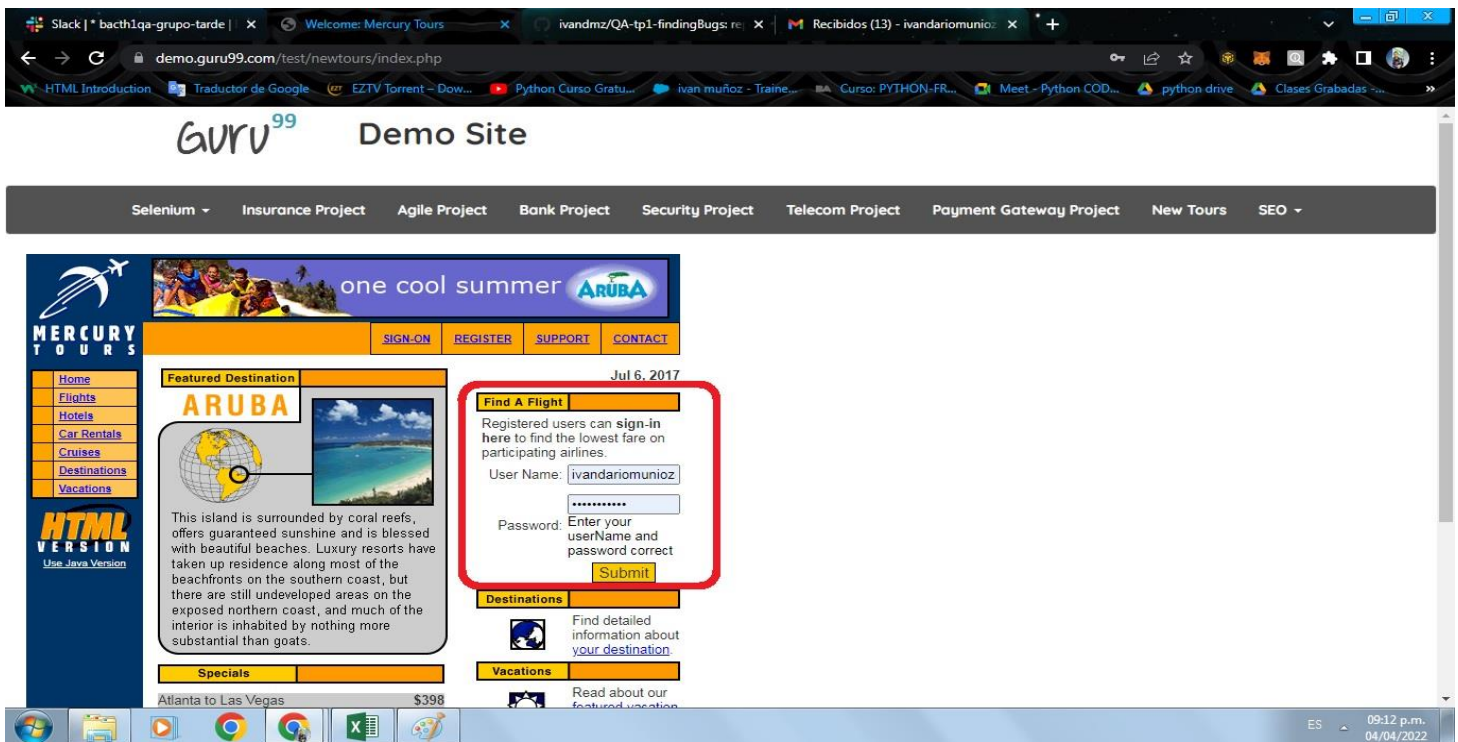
Slack | * bacth1qa-grupo-tarde | × Welcome: Mercury Tours × ivandmz/QA-tp1-findingBugs: re × Recibidos (13) - ivandariomunioz × +

demo.guru99.com/test/newtours/index.php

HTML Introduction Traductor de Google EZTV Torrent – Dow... Python Curso Gratu... ivan muñoz - Traine... Curso: PYTHON-FR... Meet - Python COD... python drive Clases Grabadas -...

Guru$^{99}$ Demo Site

Selenium ▾ Insurance Project Agile Project Bank Project Security Project Telecom Project Payment Gateway Project New Tours SEO ▾

MERCURY TOURS

one cool summer ARUBA

SIGN-ON REGISTER SUPPORT CONTACT

Home
Flights
Hotels
Car Rentals
Cruises
Destinations
Vacations

HTML VERSION
Use Java Version

Featured Destination

ARUBA

This island is surrounded by coral reefs, offers guaranteed sunshine and is blessed with beautiful beaches. Luxury resorts have taken up residence along most of the beachfronts on the southern coast, but there are still undeveloped areas on the exposed northern coast, and much of the interior is inhabited by nothing more substantial than goats.

Specials

Atlanta to Las Vegas $398

Jul 6, 2017

Find A Flight

Registered users can sign-in here to find the lowest fare on participating airlines.

User Name: ivandariomunioz

Password: ••••••••••• Enter your userName and password correct

Submit

Destinations

Find detailed information about your destination.

Vacations

Read about our featured vacation

ES 09:12 p.m. 04/04/2022